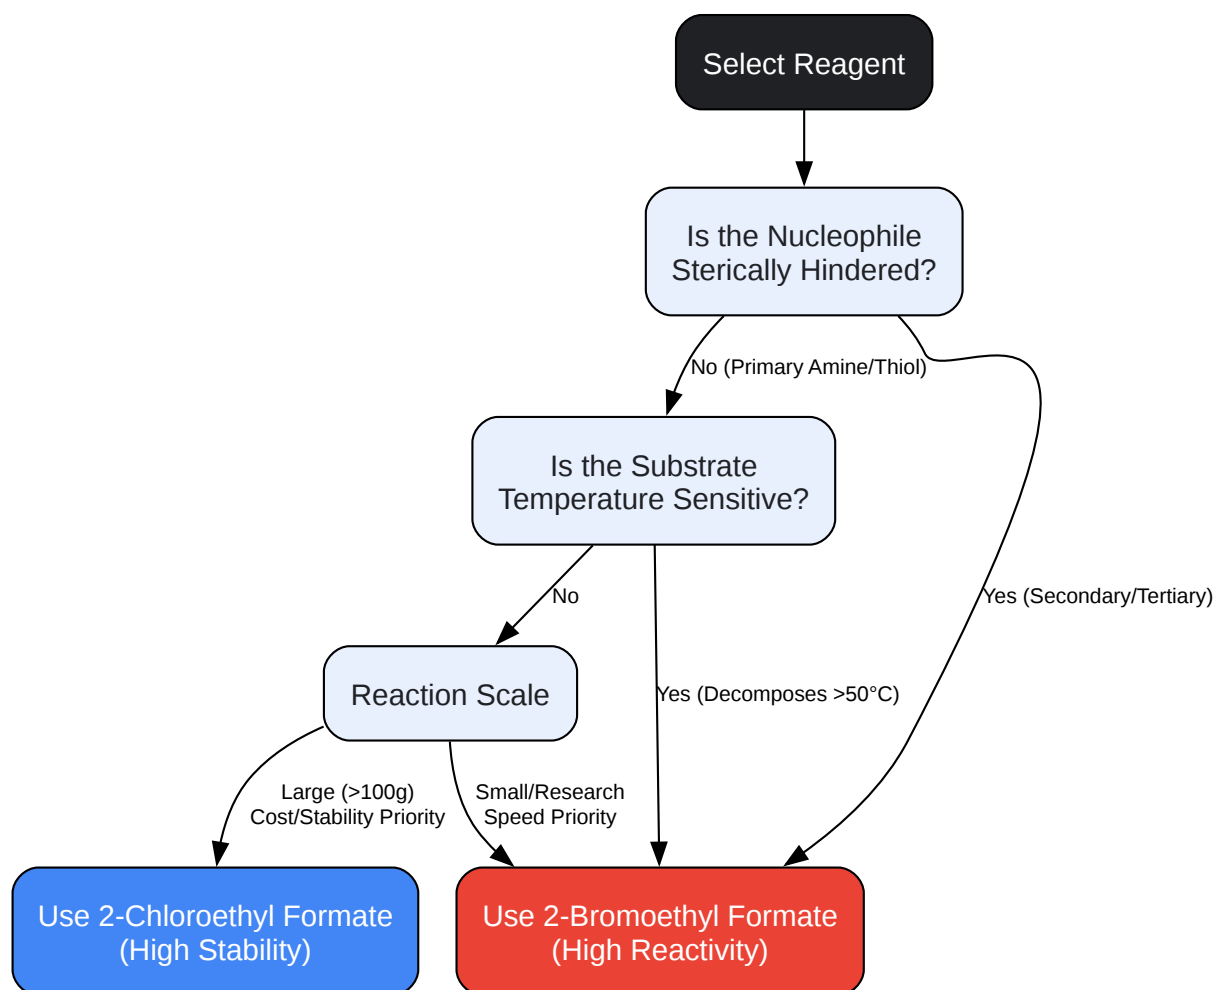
Select Reagent

Is the Nucleophile Sterically Hindered?

No (Primary Amine/Thiol)

Yes (Secondary/Tertiary)

Is the Substrate Temperature Sensitive?

No

Yes (Decomposes >50°C)

Reaction Scale

Large (>100g) Cost/Stability Priority

Small/Research Speed Priority

Use 2-Chloroethyl Formate (High Stability)

Use 2-Bromoethyl Formate (High Reactivity)